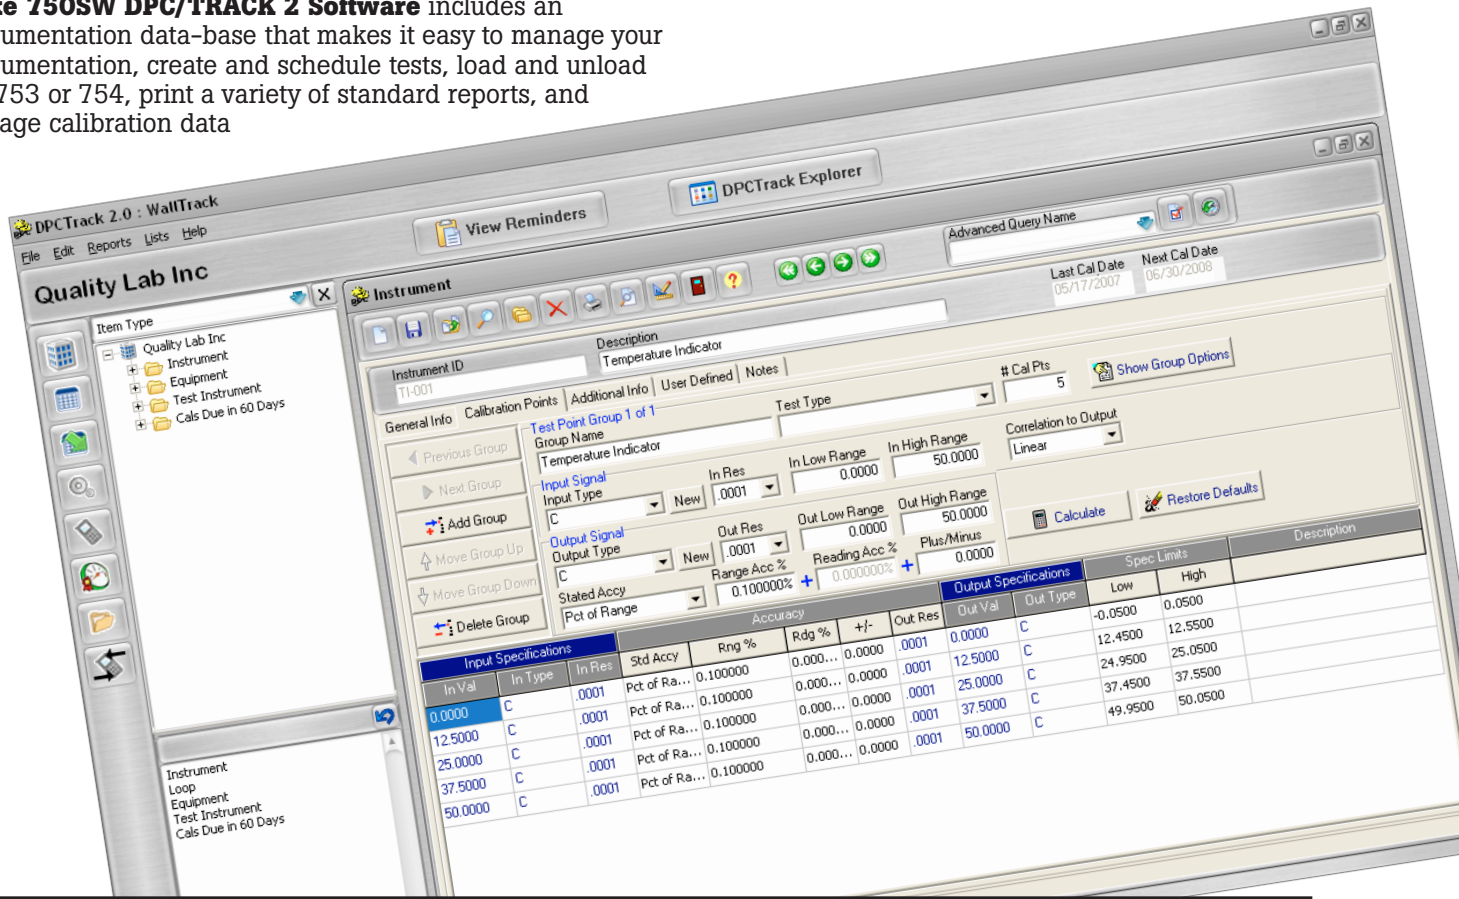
e 750SW DPC/TRACK 2 Software includes an umentation data-base that makes it easy to manage your umentation, create and schedule tests, load and unload 753 or 754, print a variety of standard reports, and age calibration data

DPCTrack 2.0 : WallTrack
File Edit Reports Lists Help
View Reminders
DPCTrack Explorer
Advanced Query Name
Quality Lab Inc
Item Type
Quality Lab Inc
Instrument
Equipment
Test Instrument
Cals Due in 60 Days
Instrument
Last Cal Date 05/17/2007
Next Cal Date 06/30/2008
Instrument ID TI-001
Description Temperature Indicator
General Info | Calibration Points | Additional Info | User Defined | Notes
# Cal Pts 5
Show Group Options
Previous Group
Next Group
Add Group
Move Group Up
Move Group Down
Delete Group
Test Point Group 1 of 1
Group Name Temperature Indicator
Test Type
Input Signal
Input Type C New
In Res .0001
In Low Range 0.0000
In High Range 50.0000
Correlation to Output Linear
Output Signal
Output Type C New
Out Res .0001
Out Low Range 0.0000
Out High Range 50.0000
Calculate
Restore Defaults
Stated Accy Pct of Range
Range Acc % 0.100000%
Reading Acc % 0.000000%
Plus/Minus 0.0000

| Input Specifications | | | Accuracy | | | | | Output Specifications | | Spec Limits | | Description |
|---|---|---|---|---|---|---|---|---|---|---|---|---|
| In Val | In Type | In Res | Std Accy | Rng % | Rdg % | +/- | Out Res | Out Val | Out Type | Low | High | |
| 0.0000 | C | .0001 | Pct of Ra... | 0.100000 | 0.000... | 0.0000 | .0001 | 0.0000 | C | -0.0500 | 0.0500 | |
| 12.5000 | C | .0001 | Pct of Ra... | 0.100000 | 0.000... | 0.0000 | .0001 | 12.5000 | C | 12.4500 | 12.5500 | |
| 25.0000 | C | .0001 | Pct of Ra... | 0.100000 | 0.000... | 0.0000 | .0001 | 25.0000 | C | 24.9500 | 25.0500 | |
| 37.5000 | C | .0001 | Pct of Ra... | 0.100000 | 0.000... | 0.0000 | .0001 | 37.5000 | C | 37.4500 | 37.5500 | |
| 50.0000 | C | .0001 | Pct of Ra... | 0.100000 | 0.000... | 0.0000 | .0001 | 50.0000 | C | 49.9500 | 50.0500 | |

Instrument
Loop
Equipment
Test Instrument
Cals Due in 60 Days